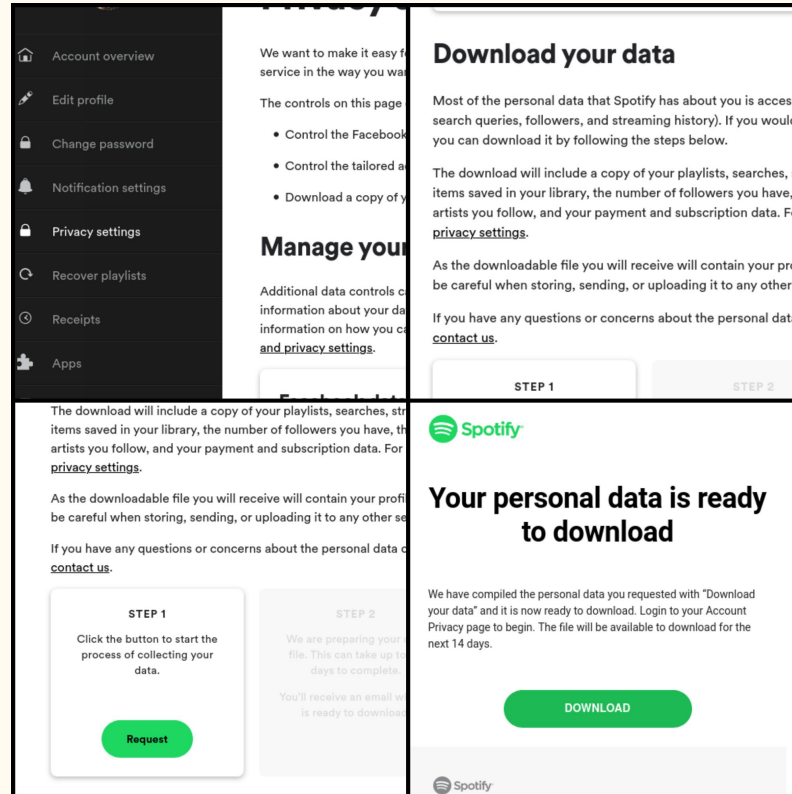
Account overview
Edit profile
Change password
Notification settings
Privacy settings
Recover playlists
Receipts
Apps

We want to make it easy f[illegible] service in the way you wa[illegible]

The controls on this page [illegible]

• Control the Facebook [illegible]
• Control the tailored a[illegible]
• Download a copy of y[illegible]

Manage your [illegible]

Additional data controls c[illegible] information about your da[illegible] information on how you c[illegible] and privacy settings.

Download your data

Most of the personal data that Spotify has about you is acces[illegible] search queries, followers, and streaming history). If you woul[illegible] you can download it by following the steps below.

The download will include a copy of your playlists, searches, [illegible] items saved in your library, the number of followers you have, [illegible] artists you follow, and your payment and subscription data. F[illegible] privacy settings.

As the downloadable file you will receive will contain your pro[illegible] be careful when storing, sending, or uploading it to any other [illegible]

If you have any questions or concerns about the personal dat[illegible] contact us.

STEP 1
STEP 2

The download will include a copy of your playlists, searches, str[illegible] items saved in your library, the number of followers you have, th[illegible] artists you follow, and your payment and subscription data. For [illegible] privacy settings.

As the downloadable file you will receive will contain your profi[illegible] be careful when storing, sending, or uploading it to any other se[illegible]

If you have any questions or concerns about the personal data c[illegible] contact us.

STEP 1
Click the button to start the process of collecting your data.
Request

STEP 2
We are preparing your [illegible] file. This can take up to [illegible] days to complete.
You'll receive an email w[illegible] is ready to download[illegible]

Spotify

Your personal data is ready to download

We have compiled the personal data you requested with "Download your data" and it is now ready to download. Login to your Account Privacy page to begin. The file will be available to download for the next 14 days.

DOWNLOAD

Spotify